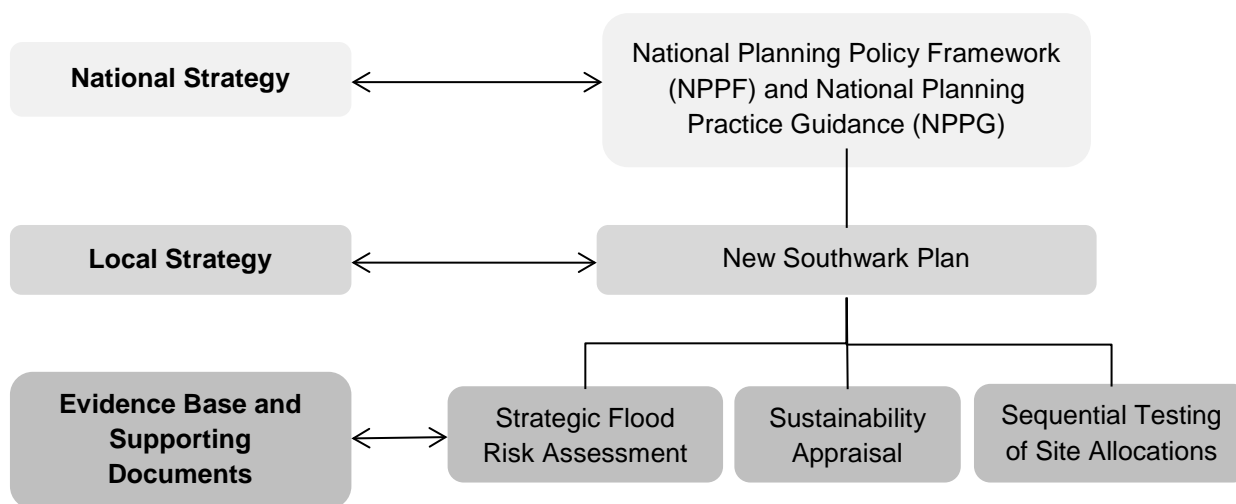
National Strategy

National Planning Policy Framework (NPPF) and National Planning Practice Guidance (NPPG)

Local Strategy

New Southwark Plan

Evidence Base and Supporting Documents

Strategic Flood Risk Assessment

Sustainability Appraisal

Sequential Testing of Site Allocations